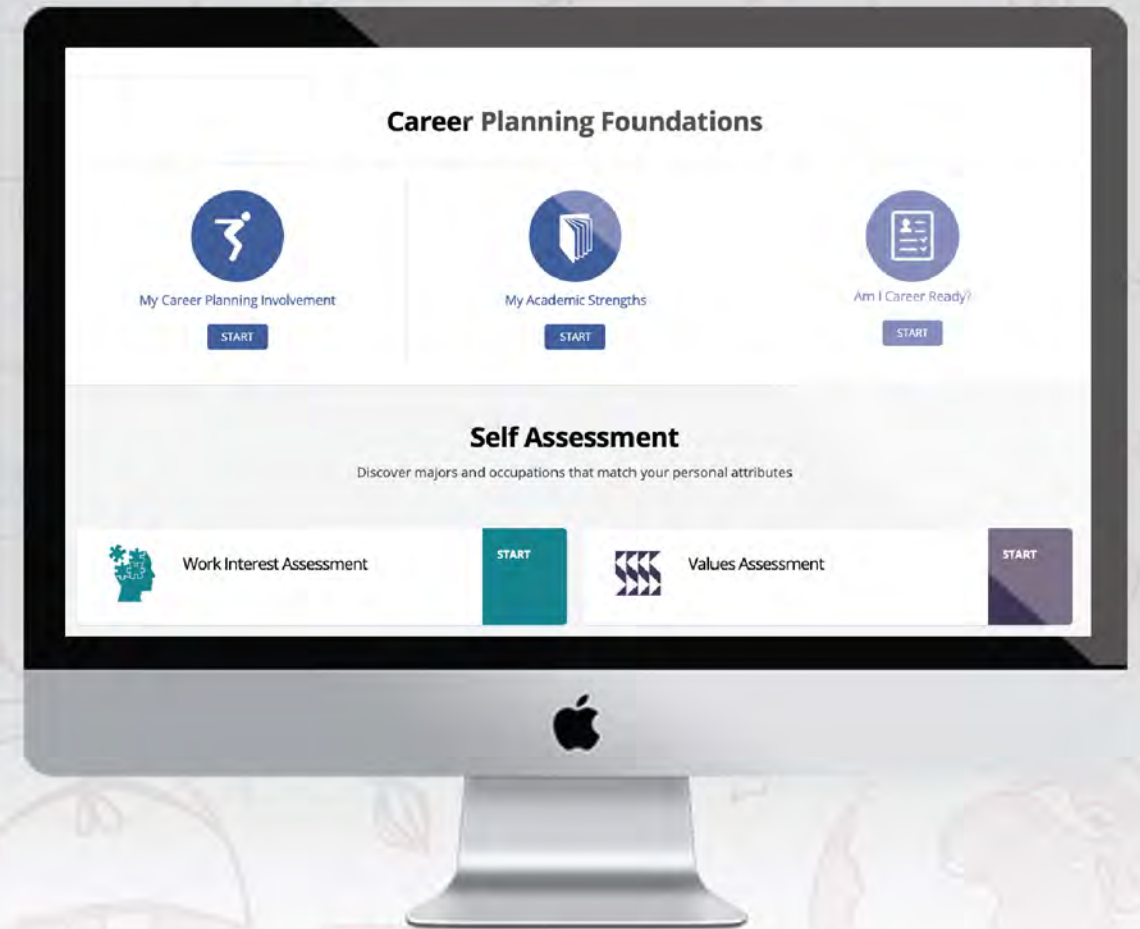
Career Planning Foundations

My Career Planning Involvement

START

My Academic Strengths

START

Am I Career Ready?

START

Self Assessment

Discover majors and occupations that match your personal attributes

Work Interest Assessment

START

Values Assessment

START